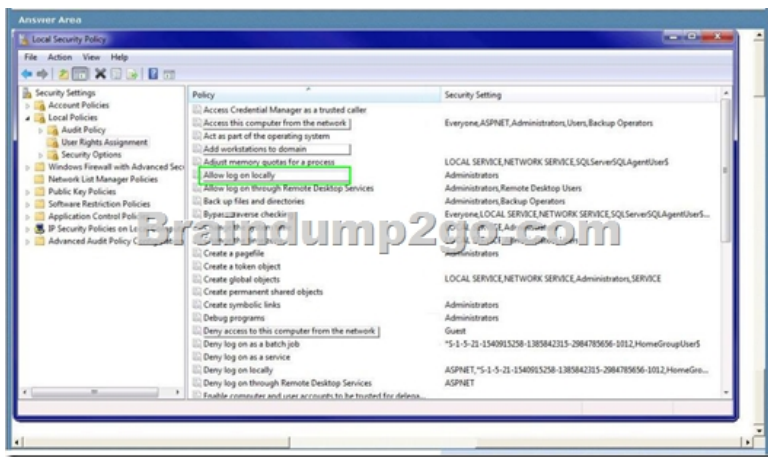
Answer Area

Local Security Policy

File Action View Help

Security Settings
Account Policies
Local Policies
Audit Policy
User Rights Assignment
Security Options
Windows Firewall with Advanced Sec
Network List Manager Policies
Public Key Policies
Software Restriction Policies
Application Control Polic
IP Security Policies on Lo
Advanced Audit Policy C

| Policy | Security Setting |
|---|---|
| Access Credential Manager as a trusted caller | |
| Access this computer from the network | Everyone,ASPNET,Administrators,Users,Backup Operators |
| Act as part of the operating system | |
| Add workstations to domain | |
| Adjust memory quotas for a process | LOCAL SERVICE,NETWORK SERVICE,SQLServerSQLAgentUser$ |
| Allow log on locally | Administrators |
| Allow log on through Remote Desktop Services | Administrators,Remote Desktop Users |
| Back up files and directories | Administrators,Backup Operators |
| Bypass traverse checkir | Everyone,LOCAL SERVICE,NETWORK SERVICE,SQLServerSQLAgentUserS... |
| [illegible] | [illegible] |
| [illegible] | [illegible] |
| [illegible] | Administrators |
| Create a pagefile | |
| Create a token object | |
| Create global objects | LOCAL SERVICE,NETWORK SERVICE,Administrators,SERVICE |
| Create permanent shared objects | |
| Create symbolic links | Administrators |
| Debug programs | Administrators |
| Deny access to this computer from the network | Guest |
| Deny log on as a batch job | *S-1-5-21-1540915258-1385842315-2984785656-1012,HomeGroupUser$ |
| Deny log on as a service | |
| Deny log on locally | ASPNET,*S-1-5-21-1540915258-1385842315-2984785656-1012,HomeGro... |
| Deny log on through Remote Desktop Services | ASPNET |
| Enable computer and user accounts to be trusted for delega... | |

Braindump2go.com